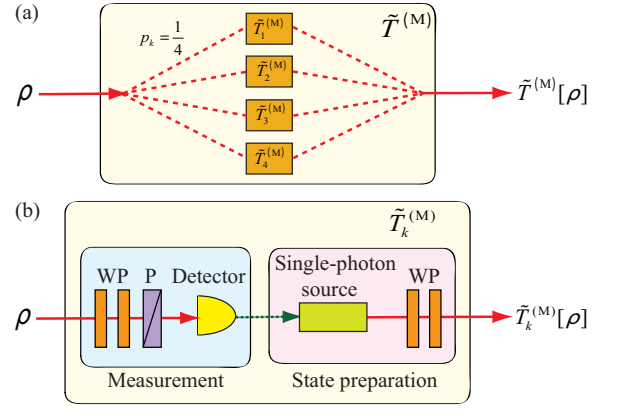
(a)

$p_k = \frac{1}{4}$

$\tilde{T}^{(\mathrm{M})}$

$\tilde{T}_1^{(\mathrm{M})}$

$\tilde{T}_2^{(\mathrm{M})}$

$\tilde{T}_3^{(\mathrm{M})}$

$\tilde{T}_4^{(\mathrm{M})}$

$\rho$

$\tilde{T}^{(\mathrm{M})}[\rho]$

(b)

$\tilde{T}_k^{(\mathrm{M})}$

WP P Detector

Single-photon source

WP

$\rho$

$\tilde{T}_k^{(\mathrm{M})}[\rho]$

Measurement

State preparation